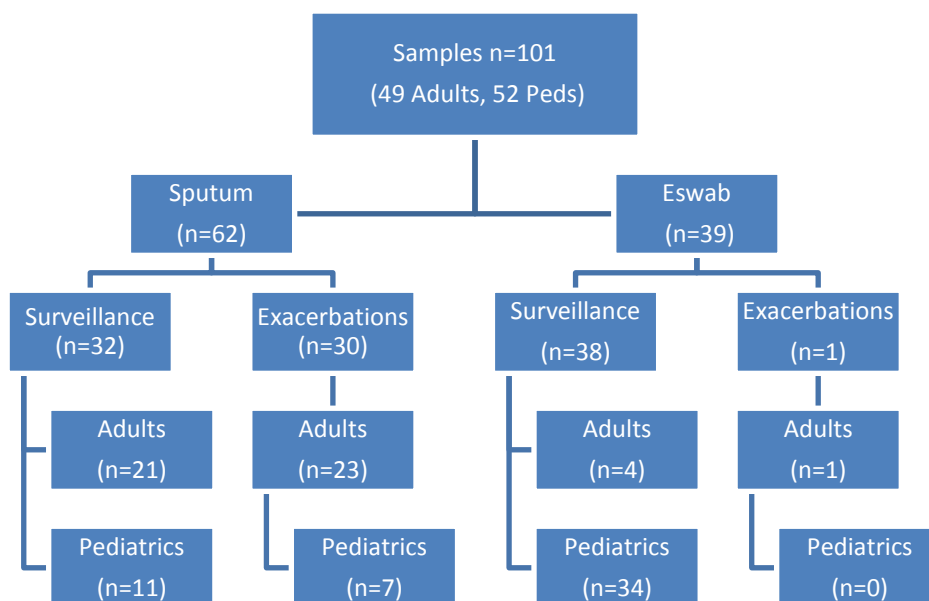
Samples n=101
(49 Adults, 52 Peds)

Sputum
(n=62)

Eswab
(n=39)

Surveillance
(n=32)

Exacerbations
(n=30)

Surveillance
(n=38)

Exacerbations
(n=1)

Adults
(n=21)

Adults
(n=23)

Adults
(n=4)

Adults
(n=1)

Pediatrics
(n=11)

Pediatrics
(n=7)

Pediatrics
(n=34)

Pediatrics
(n=0)